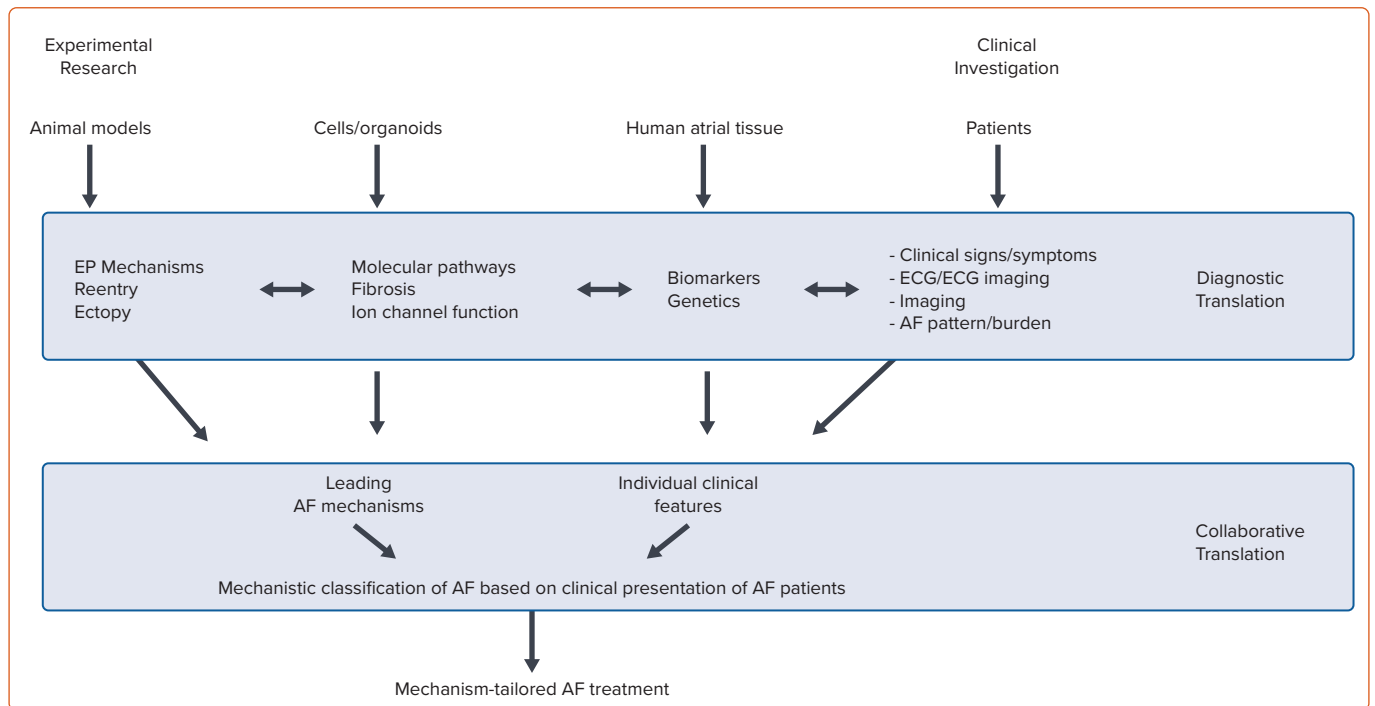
Experimental Research

Clinical Investigation

Animal models

Cells/organoids

Human atrial tissue

Patients

EP Mechanisms
Reentry
Ectopy

Molecular pathways
Fibrosis
Ion channel function

Biomarkers
Genetics

- Clinical signs/symptoms
- ECG/ECG imaging
- Imaging
- AF pattern/burden

Diagnostic Translation

Leading AF mechanisms

Individual clinical features

Collaborative Translation

Mechanistic classification of AF based on clinical presentation of AF patients

Mechanism-tailored AF treatment